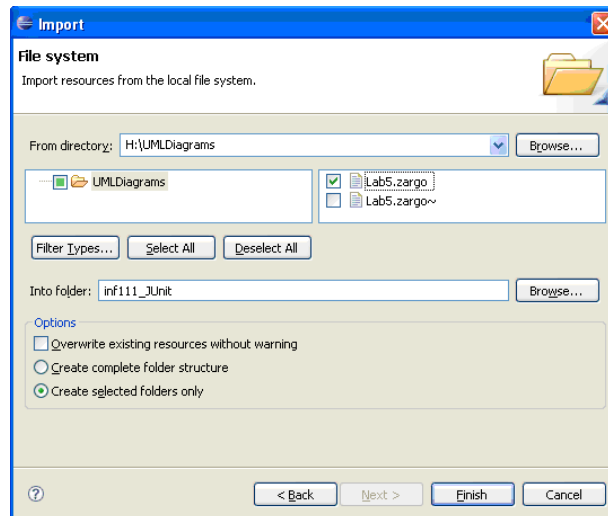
Import

File system

Import resources from the local file system.

From directory: H:\UMLDiagrams

Browse...

UMLDiagrams

Lab5.zargo

Lab5.zargo~

Filter Types...

Select All

Deselect All

Into folder: inf111_JUnit

Browse...

Options

Overwrite existing resources without warning

Create complete folder structure

Create selected folders only

?

< Back

Next >

Finish

Cancel